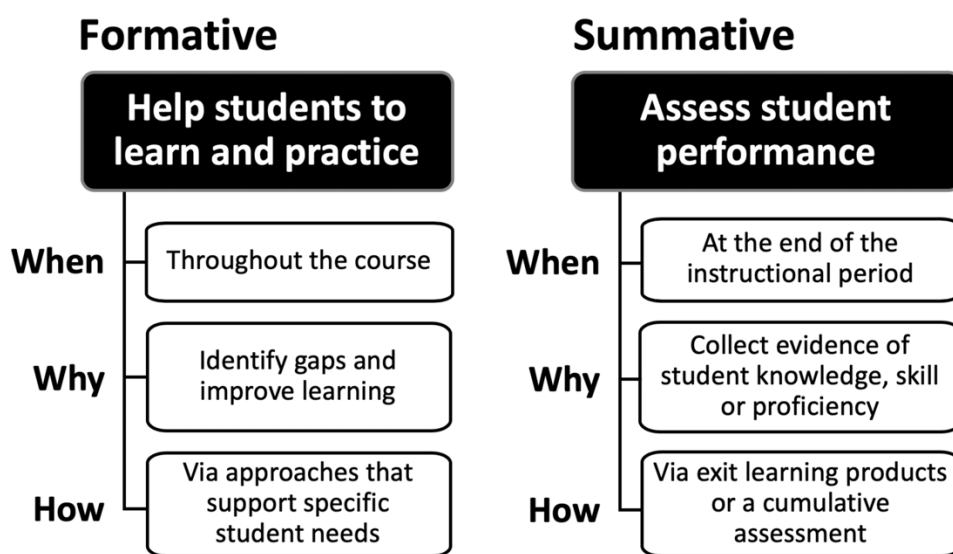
Formative

Help students to learn and practice

When
Throughout the course

Why
Identify gaps and improve learning

How
Via approaches that support specific student needs

Summative

Assess student performance

When
At the end of the instructional period

Why
Collect evidence of student knowledge, skill or proficiency

How
Via exit learning products or a cumulative assessment